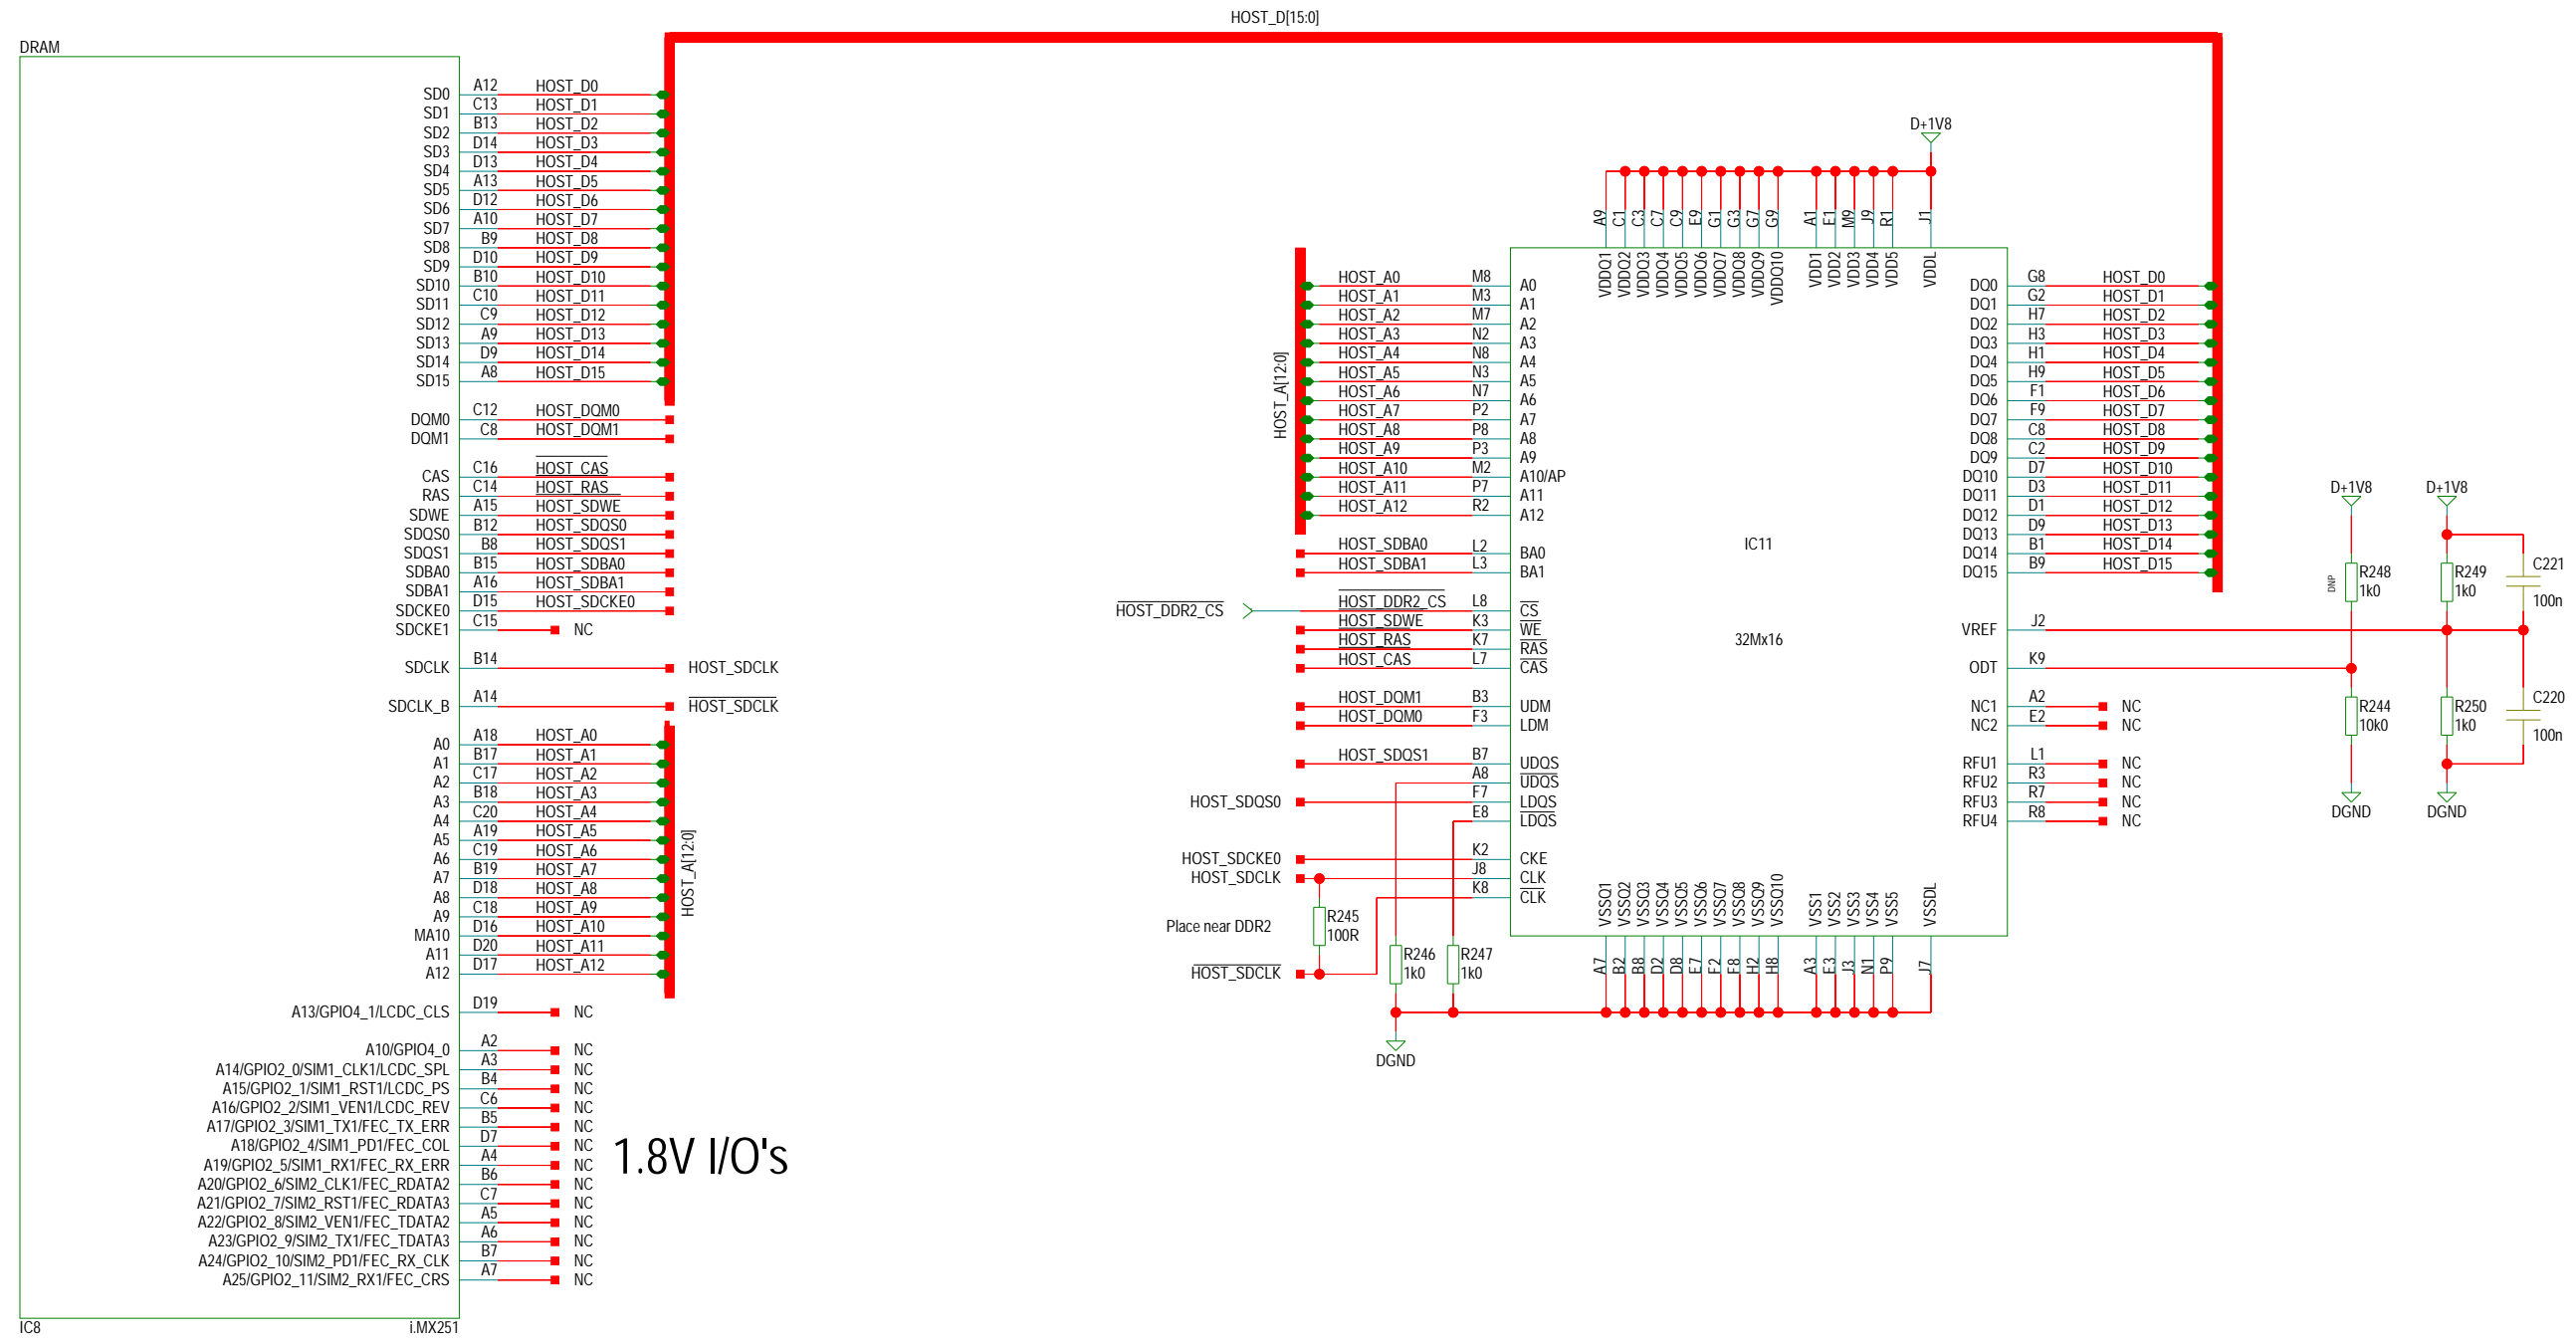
HOST_D[15:0]

DRAM

| SD0 | A12 | HOST_D0 |
|---|---|---|
| SD1 | C13 | HOST_D1 |
| SD2 | B13 | HOST_D2 |
| SD3 | D14 | HOST_D3 |
| SD4 | D13 | HOST_D4 |
| SD5 | A13 | HOST_D5 |
| SD6 | D12 | HOST_D6 |
| SD7 | A10 | HOST_D7 |
| SD8 | B9 | HOST_D8 |
| SD9 | D10 | HOST_D9 |
| SD10 | B10 | HOST_D10 |
| SD11 | C10 | HOST_D11 |
| SD12 | C9 | HOST_D12 |
| SD13 | A9 | HOST_D13 |
| SD14 | D9 | HOST_D14 |
| SD15 | A8 | HOST_D15 |
| DQM0 | C12 | HOST_DQM0 |
| DQM1 | C8 | HOST_DQM1 |
| CAS | C16 | HOST_CAS |
| RAS | C14 | HOST_RAS |
| SDWE | A15 | HOST_SDWE |
| SDQS0 | B12 | HOST_SDQS0 |
| SDQS1 | B8 | HOST_SDQS1 |
| SDBA0 | B15 | HOST_SDBA0 |
| SDBA1 | A16 | HOST_SDBA1 |
| SDCKE0 | D15 | HOST_SDCKE0 |
| SDCKE1 | C15 | NC |
| SDCLK | B14 | HOST_SDCLK |
| SDCLK_B | A14 | HOST_SDCLK |
| A0 | A18 | HOST_A0 |
| A1 | B17 | HOST_A1 |
| A2 | C17 | HOST_A2 |
| A3 | B18 | HOST_A3 |
| A4 | C20 | HOST_A4 |
| A5 | A19 | HOST_A5 |
| A6 | C19 | HOST_A6 |
| A7 | B19 | HOST_A7 |
| A8 | D18 | HOST_A8 |
| A9 | C18 | HOST_A9 |
| MA10 | D16 | HOST_A10 |
| A11 | D20 | HOST_A11 |
| A12 | D17 | HOST_A12 |
| A13/GPIO4_1/LCDC_CLS | D19 | NC |
| A10/GPIO4_0 | A2 | NC |
| A14/GPIO2_0/SIM1_CLK1/LCDC_SPL | A3 | NC |
| A15/GPIO2_1/SIM1_RST1/LCDC_PS | B4 | NC |
| A16/GPIO2_2/SIM1_VEN1/LCDC_REV | C6 | NC |
| A17/GPIO2_3/SIM1_TX1/FEC_TX_ERR | B5 | NC |
| A18/GPIO2_4/SIM1_PD1/FEC_COL | D7 | NC |
| A19/GPIO2_5/SIM1_RX1/FEC_RX_ERR | A4 | NC |
| A20/GPIO2_6/SIM2_CLK1/FEC_RDATA2 | B6 | NC |
| A21/GPIO2_7/SIM2_RST1/FEC_RDATA3 | C7 | NC |
| A22/GPIO2_8/SIM2_VEN1/FEC_TDATA2 | A5 | NC |
| A23/GPIO2_9/SIM2_TX1/FEC_TDATA3 | A6 | NC |
| A24/GPIO2_10/SIM2_PD1/FEC_RX_CLK | B7 | NC |
| A25/GPIO2_11/SIM2_RX1/FEC_CRS | A7 | NC |

HOST_A[12:0]

1.8V I/O's

IC8 i.MX251

D+1V8

A9 C1 C3 C7 C9 E9 G1 G3 G7 G9 A1 E1 M9 J9 R1 J1
VDDQ1 VDDQ2 VDDQ3 VDDQ4 VDDQ5 VDDQ6 VDDQ7 VDDQ8 VDDQ9 VDDQ10 VDD1 VDD2 VDD3 VDD4 VDD5 VDDL

HOST_A[12:0]

| HOST_A0 | M8 | A0 |
|---|---|---|
| HOST_A1 | M3 | A1 |
| HOST_A2 | M7 | A2 |
| HOST_A3 | N2 | A3 |
| HOST_A4 | N8 | A4 |
| HOST_A5 | N3 | A5 |
| HOST_A6 | N7 | A6 |
| HOST_A7 | P2 | A7 |
| HOST_A8 | P8 | A8 |
| HOST_A9 | P3 | A9 |
| HOST_A10 | M2 | A10/AP |
| HOST_A11 | P7 | A11 |
| HOST_A12 | R2 | A12 |
| HOST_SDBA0 | L2 | BA0 |
| HOST_SDBA1 | L3 | BA1 |
| HOST_DDR2_CS | L8 | CS |
| HOST_SDWE | K3 | WE |
| HOST_RAS | K7 | RAS |
| HOST_CAS | L7 | CAS |
| HOST_DQM1 | B3 | UDM |
| HOST_DQM0 | F3 | LDM |
| HOST_SDQS1 | B7 | UDQS |
| | A8 | UDQS |
| HOST_SDQS0 | F7 | LDQS |
| | E8 | LDQS |
| HOST_SDCKE0 | K2 | CKE |
| HOST_SDCLK | J8 | CLK |
| | K8 | CLK |

HOST_DDR2_CS

IC11

32Mx16

| DQ0 | G8 | HOST_D0 |
|---|---|---|
| DQ1 | G2 | HOST_D1 |
| DQ2 | H7 | HOST_D2 |
| DQ3 | H3 | HOST_D3 |
| DQ4 | H1 | HOST_D4 |
| DQ5 | H9 | HOST_D5 |
| DQ6 | F1 | HOST_D6 |
| DQ7 | F9 | HOST_D7 |
| DQ8 | C8 | HOST_D8 |
| DQ9 | C2 | HOST_D9 |
| DQ10 | D7 | HOST_D10 |
| DQ11 | D3 | HOST_D11 |
| DQ12 | D1 | HOST_D12 |
| DQ13 | D9 | HOST_D13 |
| DQ14 | B1 | HOST_D14 |
| DQ15 | B9 | HOST_D15 |
| VREF | J2 | |
| ODT | K9 | |
| NC1 | A2 | NC |
| NC2 | E2 | NC |
| RFU1 | L1 | NC |
| RFU2 | R3 | NC |
| RFU3 | R7 | NC |
| RFU4 | R8 | NC |

D+1V8 D+1V8
DNP R248 1k0
R249 1k0
C221 100n
R244 10k0
R250 1k0
C220 100n
DGND DGND

Place near DDR2
R245 100R
HOST_SDCLK
R246 1k0
R247 1k0
DGND

VSSQ1 VSSQ2 VSSQ3 VSSQ4 VSSQ5 VSSQ6 VSSQ7 VSSQ8 VSSQ9 VSSQ10 VSS1 VSS2 VSS3 VSS4 VSS5 VSSDL
A7 B2 B8 D2 D8 E7 F2 F8 H2 H8 A3 E3 J3 N1 P9 J7